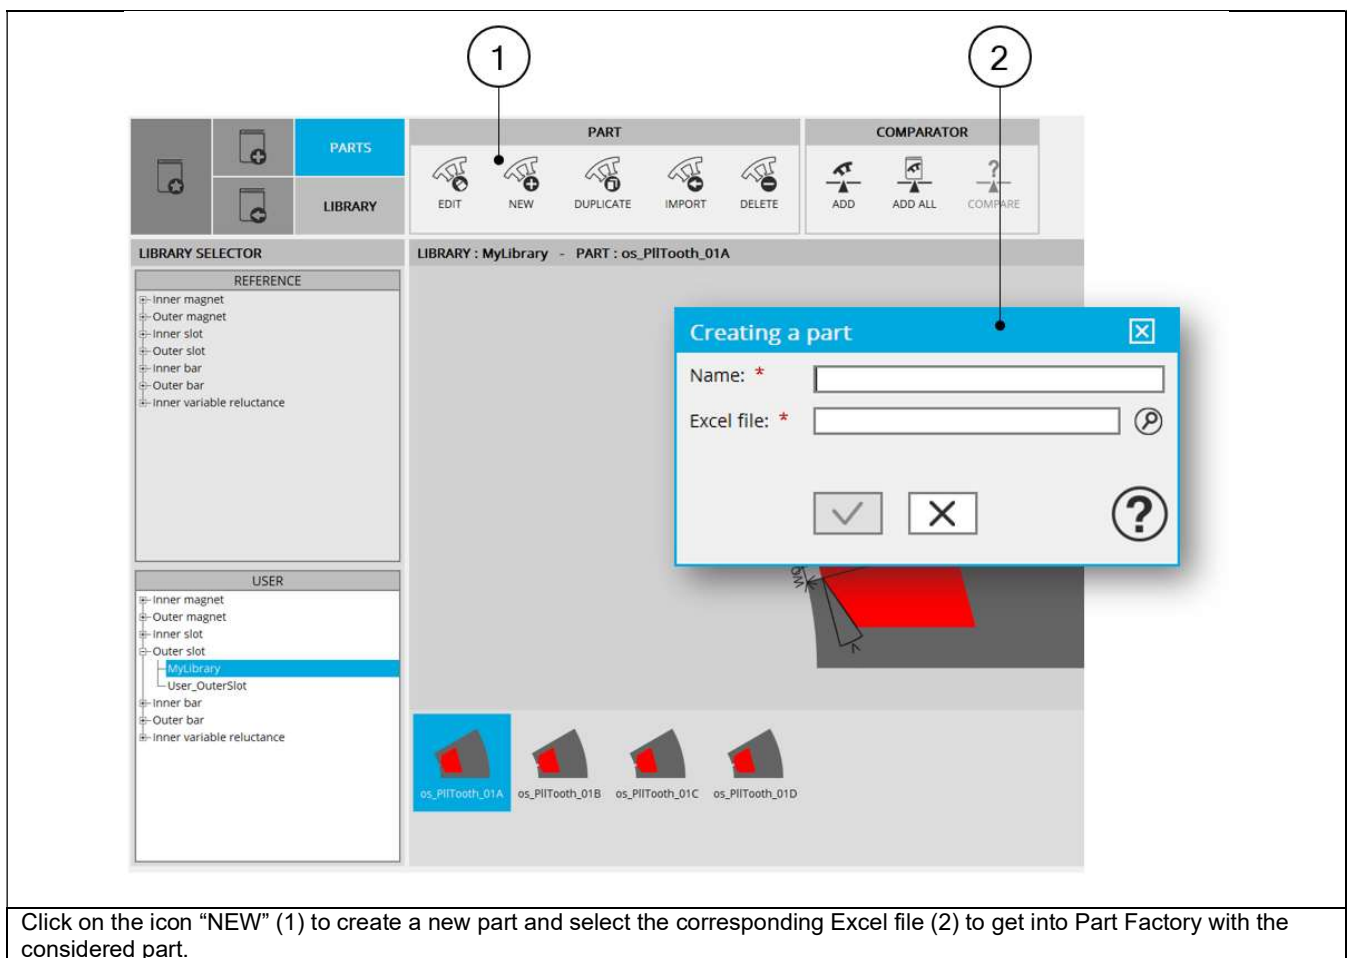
1

2

PARTS

LIBRARY

PART

EDIT NEW DUPLICATE IMPORT DELETE

COMPARATOR

ADD ADD ALL COMPARE

LIBRARY SELECTOR

LIBRARY : MyLibrary - PART : os_PllTooth_01A

REFERENCE

Inner magnet
Outer magnet
Inner slot
Outer slot
Inner bar
Outer bar
Inner variable reluctance

USER

Inner magnet
Outer magnet
Inner slot
Outer slot
MyLibrary
User_OuterSlot
Inner bar
Outer bar
Inner variable reluctance

Creating a part

Name: *

Excel file: *

os_PllTooth_01A os_PllTooth_01B os_PllTooth_01C os_PllTooth_01D

Click on the icon “NEW” (1) to create a new part and select the corresponding Excel file (2) to get into Part Factory with the considered part.